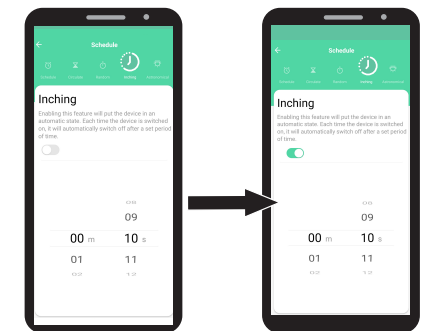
Schedule

Schedule Countdown Random Inching Interlock/Loop

Inching

Enabling this feature will put the device in an automatic state. Each time the device is switched on, it will automatically switch off after a set period of time.

08
09
00 m 10 s
01 11
02 12

Schedule

Schedule Countdown Random Inching Interlock/Loop

Inching

Enabling this feature will put the device in an automatic state. Each time the device is switched on, it will automatically switch off after a set period of time.

08
09
00 m 10 s
01 11
02 12